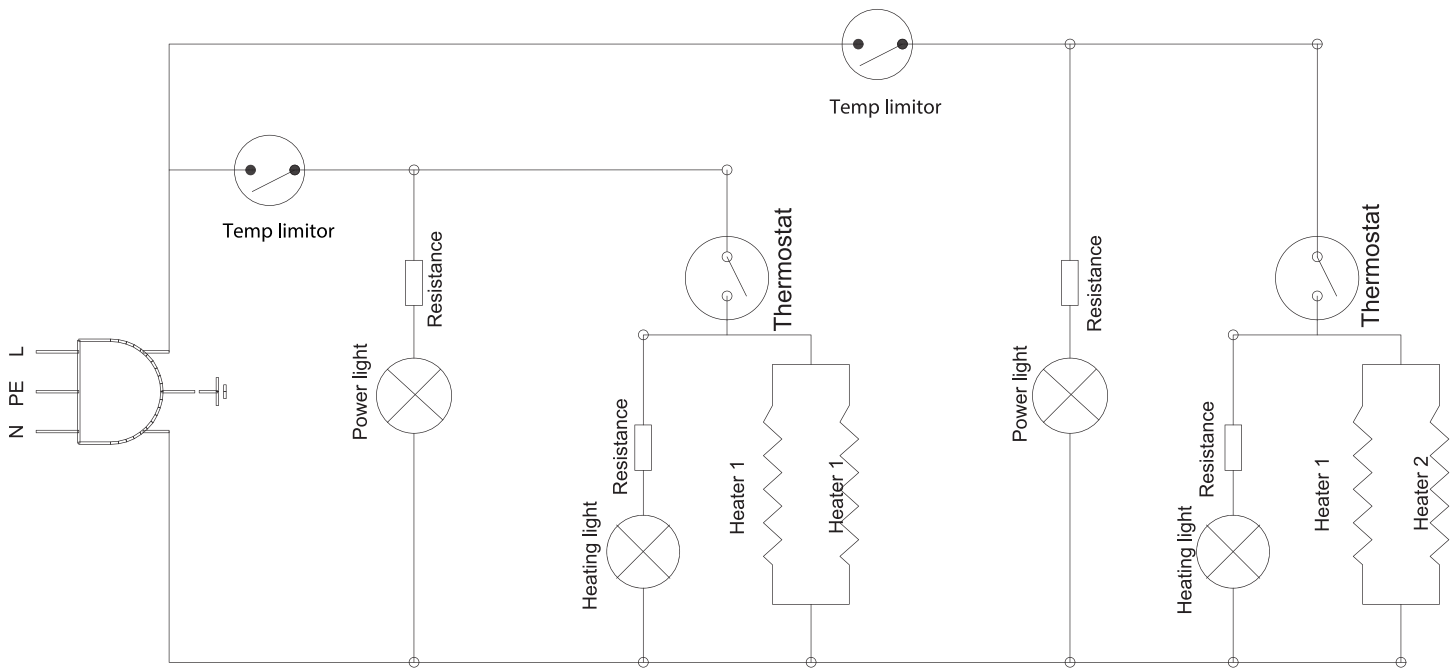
Temp limitor

Temp limitor

N PE L

Resistance

Power light

Thermostat

Resistance

Heating light

Heater 1

Heater 1

Resistance

Power light

Thermostat

Resistance

Heating light

Heater 1

Heater 2